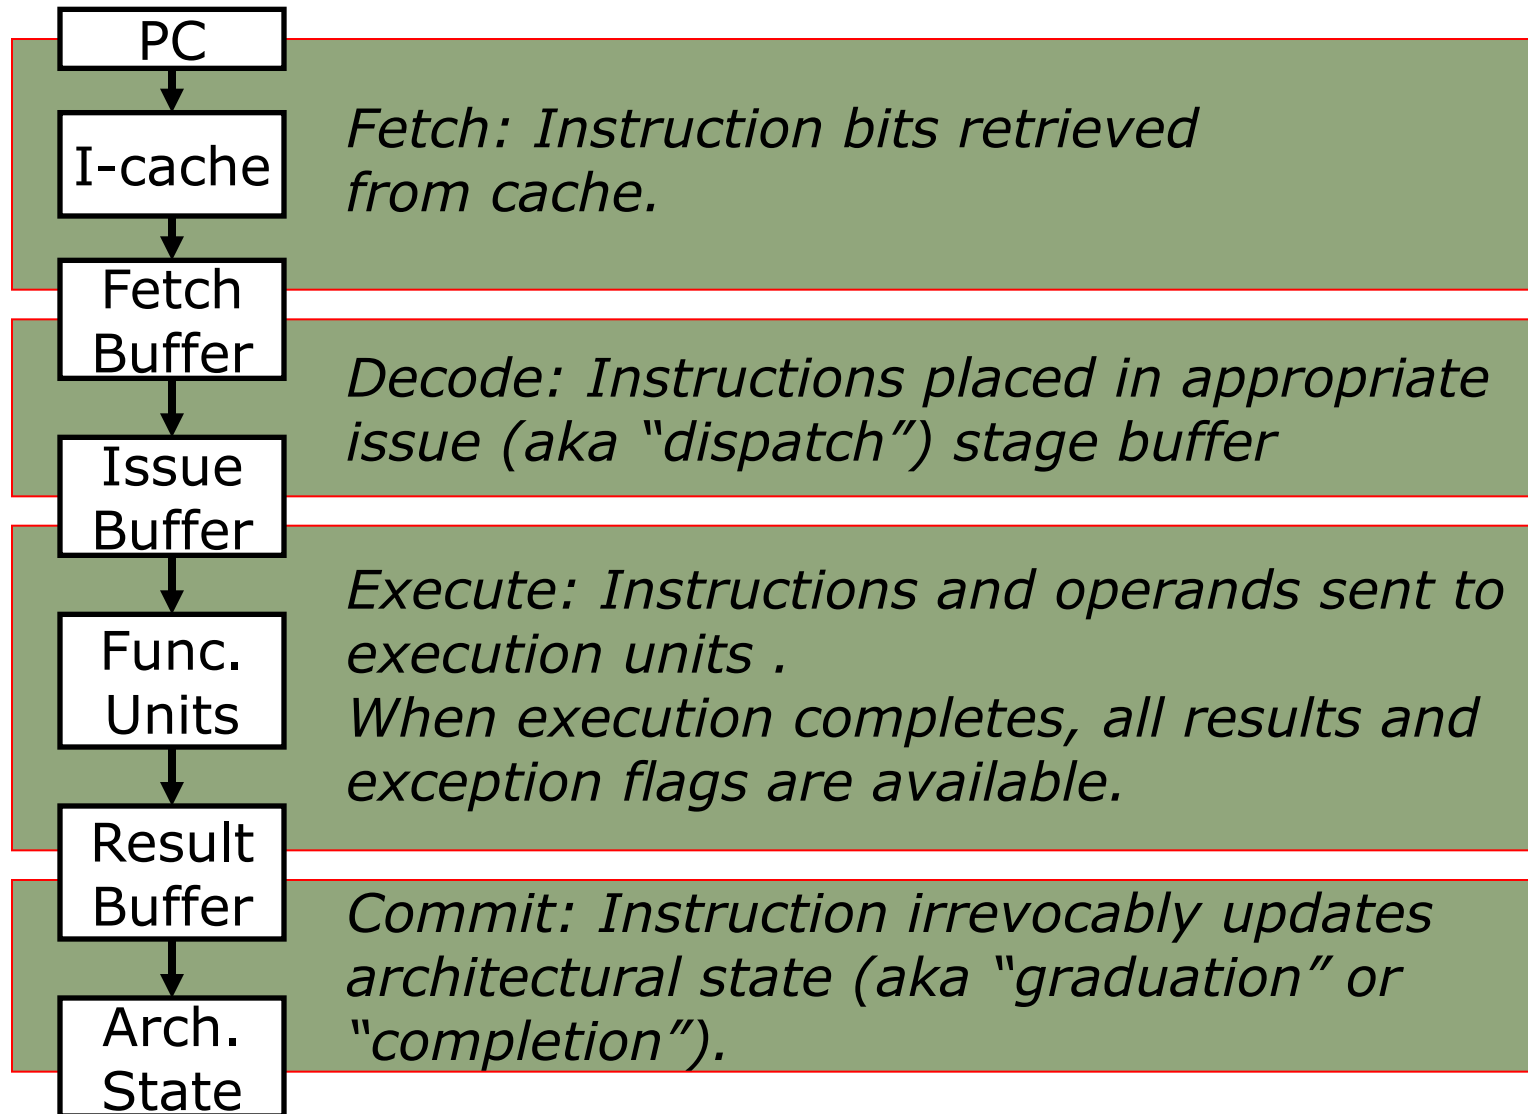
PC

I-cache

Fetch: Instruction bits retrieved from cache.

Fetch Buffer

Decode: Instructions placed in appropriate issue (aka "dispatch") stage buffer

Issue Buffer

Execute: Instructions and operands sent to execution units .
When execution completes, all results and exception flags are available.

Func. Units

Result Buffer

Commit: Instruction irrevocably updates architectural state (aka "graduation" or "completion").

Arch. State